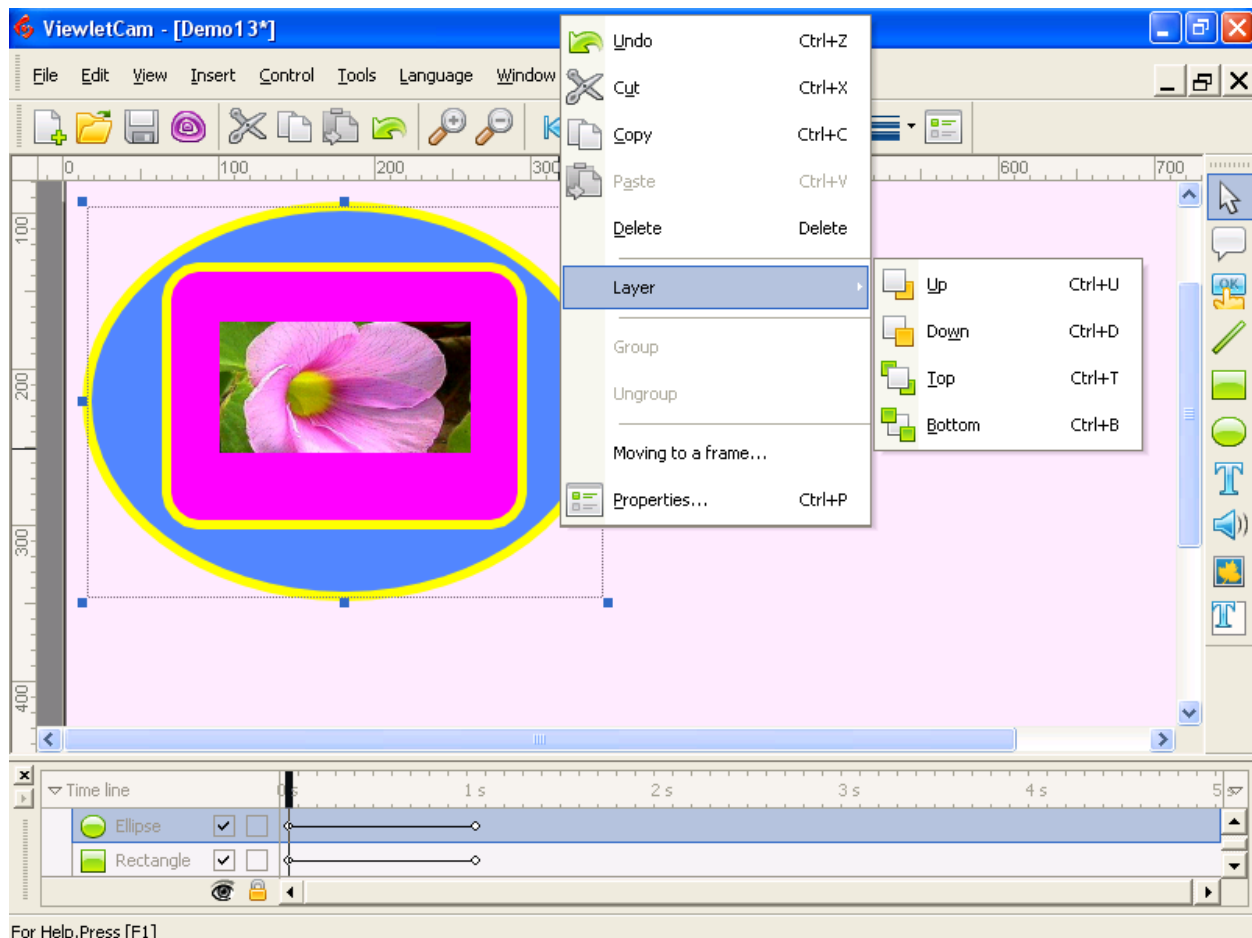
ViewletCam - [Demo13*]

File Edit View Insert Control Tools Language Window

Undo Ctrl+Z
Cut Ctrl+X
Copy Ctrl+C
Paste Ctrl+V
Delete Delete
Layer
Group
Ungroup
Moving to a frame...
Properties... Ctrl+P

Up Ctrl+U
Down Ctrl+D
Top Ctrl+T
Bottom Ctrl+B

0 100 200 300 600 700

100 200 300 400

OK

T

T

Time line 0 s 1 s 2 s 3 s 4 s 5 s
Ellipse
Rectangle

For Help,Press [F1]